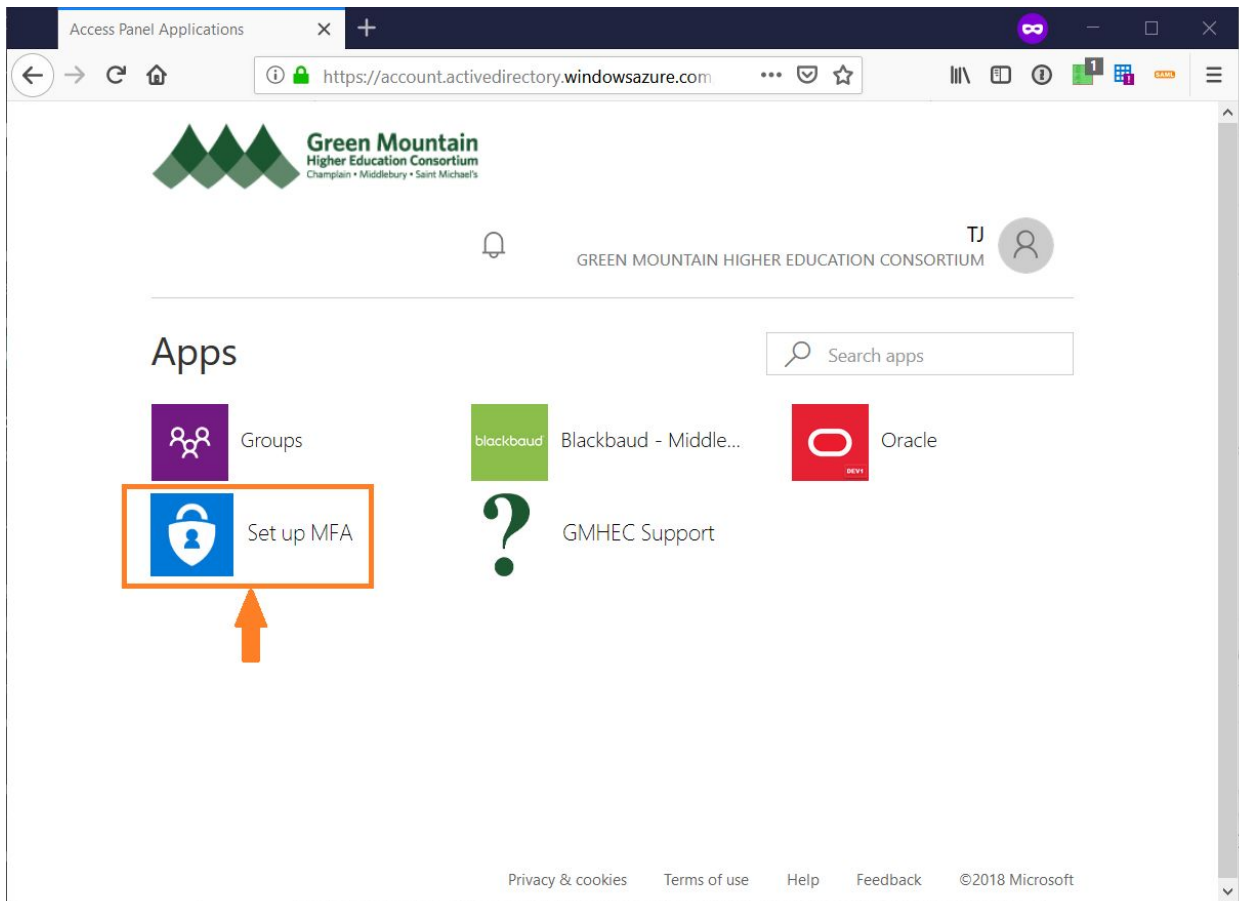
Access Panel Applications ×

https://account.activedirectory.windowsazure.com

1

SAML

Green Mountain
Higher Education Consortium
Champlain • Middlebury • Saint Michael's

TJ
GREEN MOUNTAIN HIGHER EDUCATION CONSORTIUM

Apps

Search apps

Groups

blackbaud Blackbaud - Middle...

Oracle

DEV1

Set up MFA

GMHEC Support

Privacy & cookies Terms of use Help Feedback ©2018 Microsoft